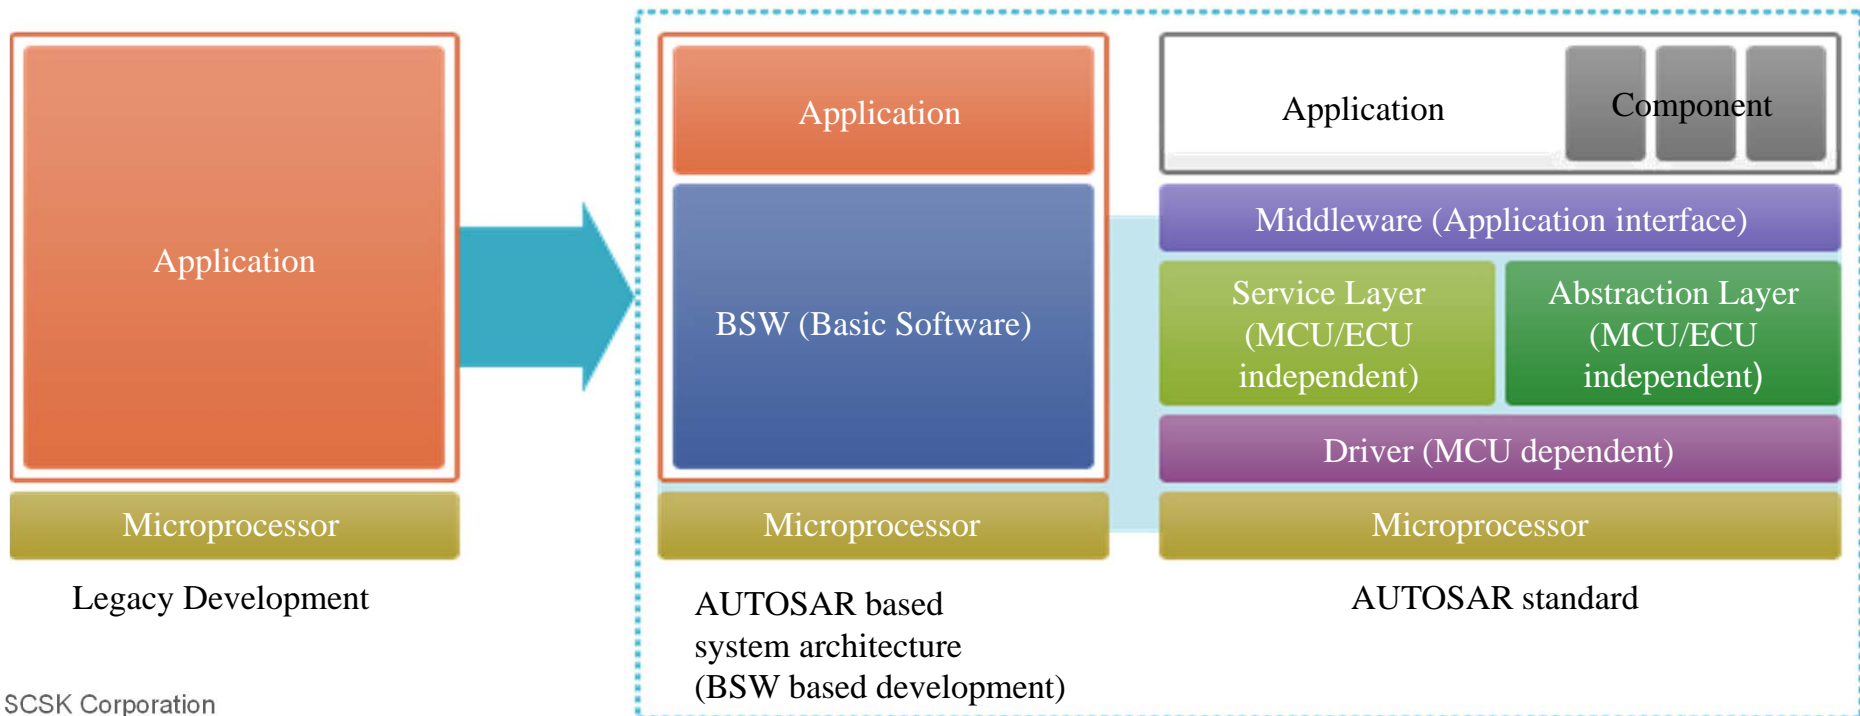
Application

Microprocessor

Legacy Development

Application

BSW (Basic Software)

Microprocessor

AUTOSAR based system architecture (BSW based development)

Application

Component

Middleware (Application interface)

Service Layer (MCU/ECU independent)

Abstraction Layer (MCU/ECU independent)

Driver (MCU dependent)

Microprocessor

AUTOSAR standard

SCSK Corporation